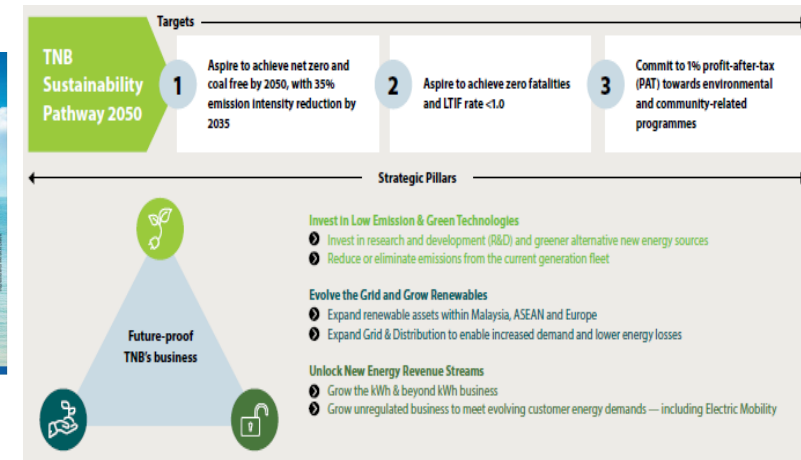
Targets

TNB Sustainability Pathway 2050

1 Aspire to achieve net zero and coal free by 2050, with 35% emission intensity reduction by 2035

2 Aspire to achieve zero fatalities and LTIF rate <1.0

3 Commit to 1% profit-after-tax (PAT) towards environmental and community-related programmes

Strategic Pillars

Future-proof TNB's business

Invest in Low Emission & Green Technologies
Invest in research and development (R&D) and greener alternative new energy sources
Reduce or eliminate emissions from the current generation fleet

Evolve the Grid and Grow Renewables
Expand renewable assets within Malaysia, ASEAN and Europe
Expand Grid & Distribution to enable increased demand and lower energy losses

Unlock New Energy Revenue Streams
Grow the kWh & beyond kWh business
Grow unregulated business to meet evolving customer energy demands — including Electric Mobility